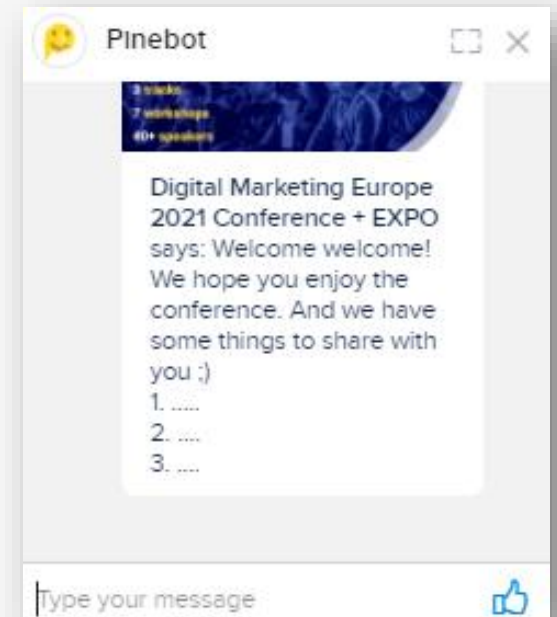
Pinebot

3 tracks
7 workshops
40+ speakers

Digital Marketing Europe 2021 Conference + EXPO says: Welcome welcome! We hope you enjoy the conference. And we have some things to share with you ;)
1. .....
2. ....
3. ....

Type your message